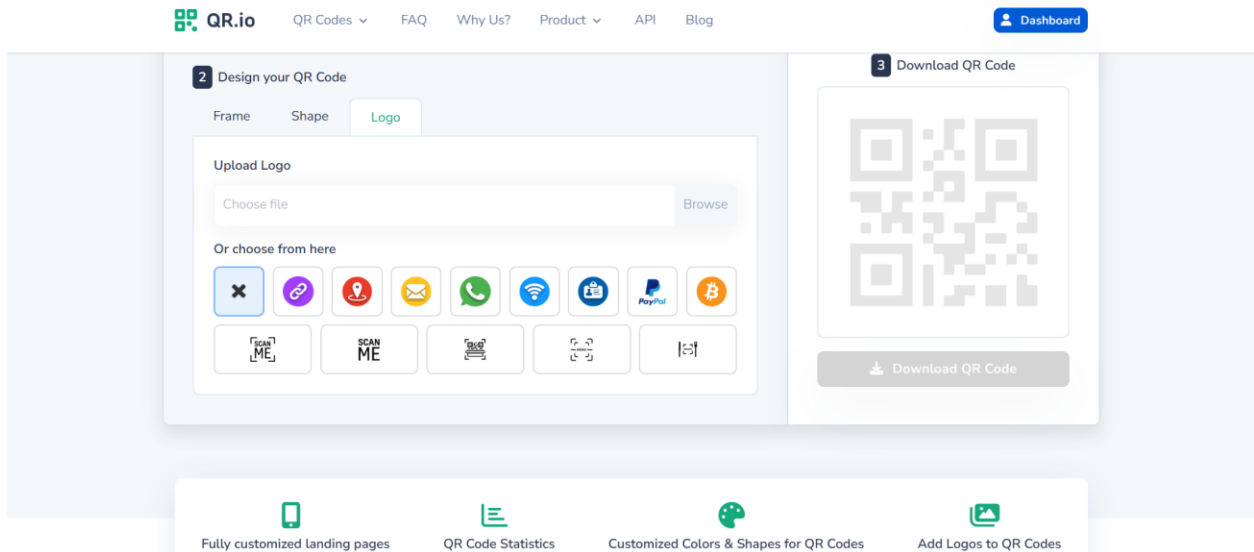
QR.io QR Codes FAQ Why Us? Product API Blog Dashboard

2 Design your QR Code

Frame Shape Logo

Upload Logo

Choose file Browse

Or choose from here

PayPal

SCAN ME

SCAN ME

3 Download QR Code

Download QR Code

Fully customized landing pages

QR Code Statistics

Customized Colors & Shapes for QR Codes

Add Logos to QR Codes